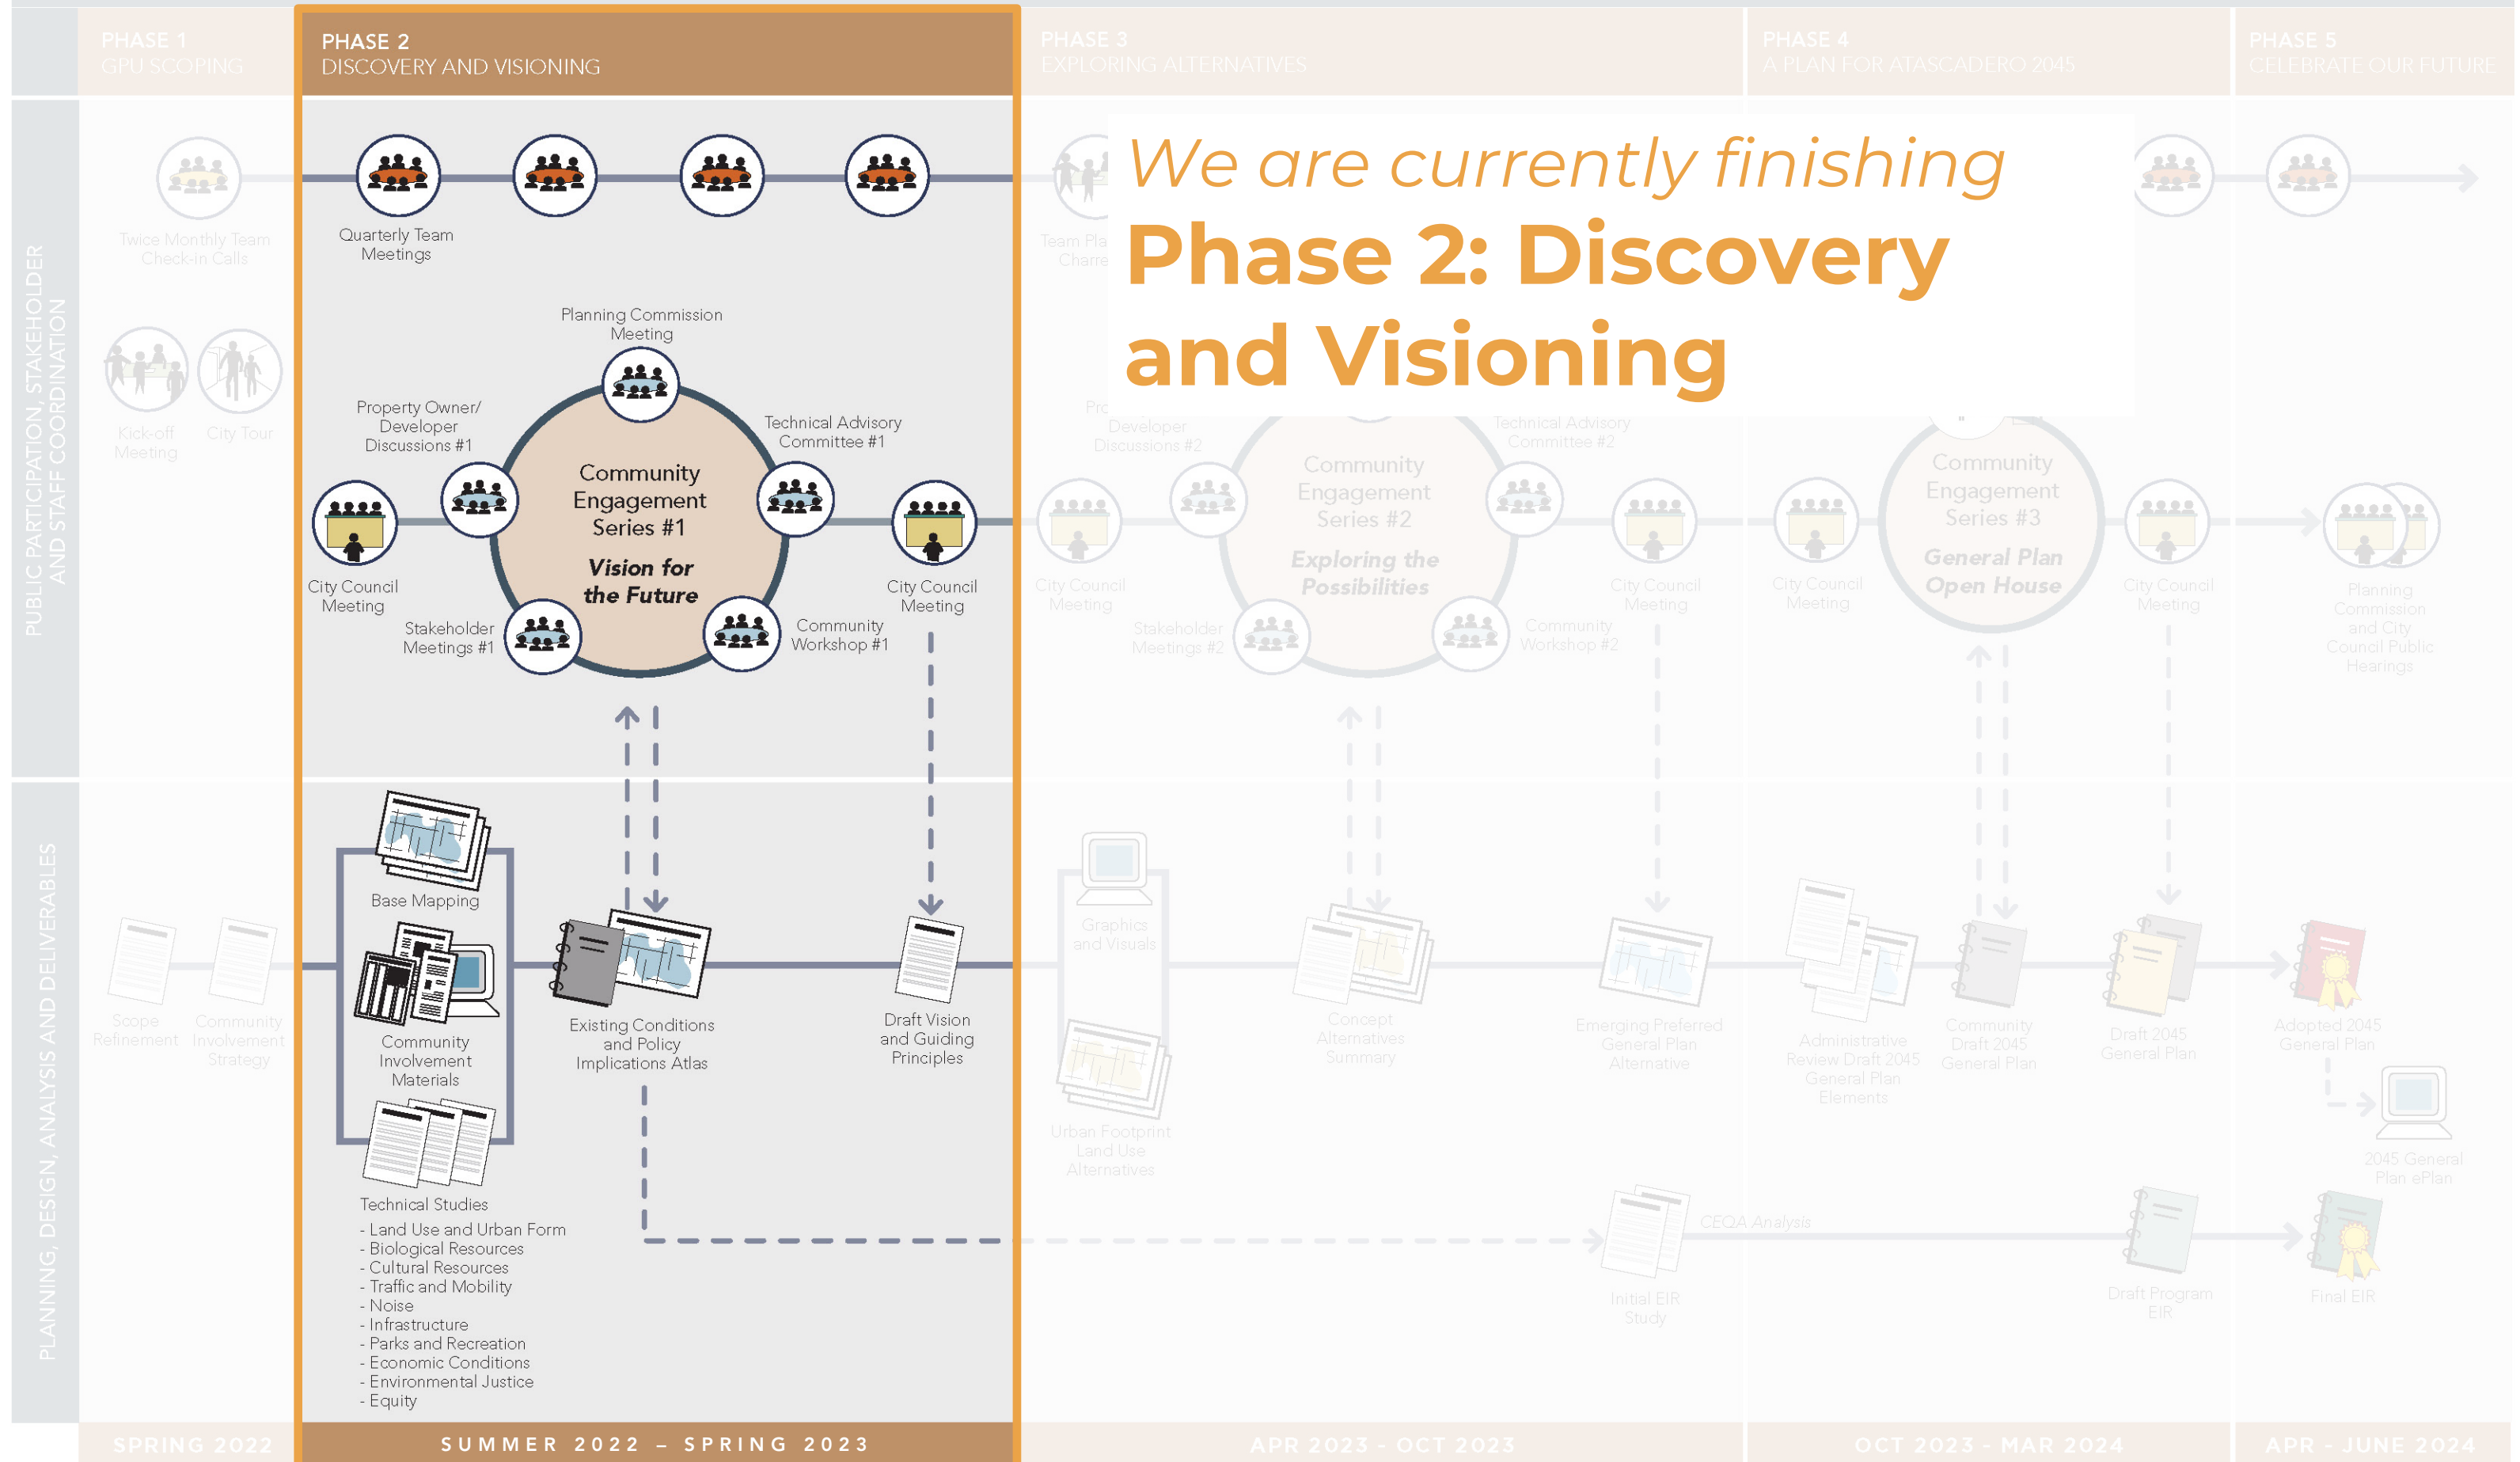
PHASE 1
GPU SCOPING

PHASE 2
DISCOVERY AND VISIONING

PHASE 3
EXPLORING ALTERNATIVES

PHASE 4
A PLAN FOR ATASCADERO 2045

PHASE 5
CELEBRATE OUR FUTURE

We are currently finishing
Phase 2: Discovery and Visioning

PUBLIC PARTICIPATION, STAKEHOLDER AND STAFF COORDINATION

Twice Monthly Team Check-in Calls

Kick-off Meeting

City Tour

Quarterly Team Meetings

Planning Commission Meeting

Property Owner/ Developer Discussions #1

Technical Advisory Committee #1

Community Engagement Series #1
Vision for the Future

City Council Meeting

Stakeholder Meetings #1

Community Workshop #1

City Council Meeting

Team Pla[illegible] Charre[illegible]

Pro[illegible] Developer Discussions #2

Technical Advisory Committee #2

Community Engagement Series #2
Exploring the Possibilities

City Council Meeting

Stakeholder Meetings #2

Community Workshop #2

City Council Meeting

City Council Meeting

Community Engagement Series #3
General Plan Open House

City Council Meeting

Planning Commission and City Council Public Hearings

PLANNING, DESIGN, ANALYSIS AND DELIVERABLES

Scope Refinement

Community Involvement Strategy

Base Mapping

Community Involvement Materials

Technical Studies
- Land Use and Urban Form
- Biological Resources
- Cultural Resources
- Traffic and Mobility
- Noise
- Infrastructure
- Parks and Recreation
- Economic Conditions
- Environmental Justice
- Equity

Existing Conditions and Policy Implications Atlas

Draft Vision and Guiding Principles

Graphics and Visuals

Urban Footprint Land Use Alternatives

Concept Alternatives Summary

Emerging Preferred General Plan Alternative

Administrative Review Draft 2045 General Plan Elements

Community Draft 2045 General Plan

Draft 2045 General Plan

Adopted 2045 General Plan

2045 General Plan ePlan

Initial EIR Study

CEQA Analysis

Draft Program EIR

Final EIR

SPRING 2022

SUMMER 2022 – SPRING 2023

APR 2023 - OCT 2023

OCT 2023 - MAR 2024

APR - JUNE 2024